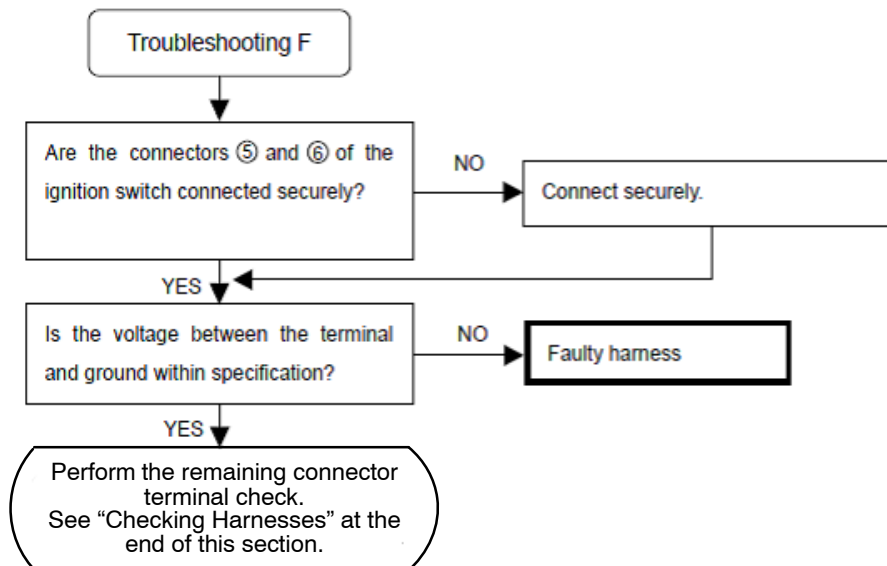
Troubleshooting F

Are the connectors ⑤ and ⑥ of the ignition switch connected securely?

NO

Connect securely.

YES

Is the voltage between the terminal and ground within specification?

NO

Faulty harness

YES

Perform the remaining connector terminal check.
See “Checking Harnesses” at the end of this section.